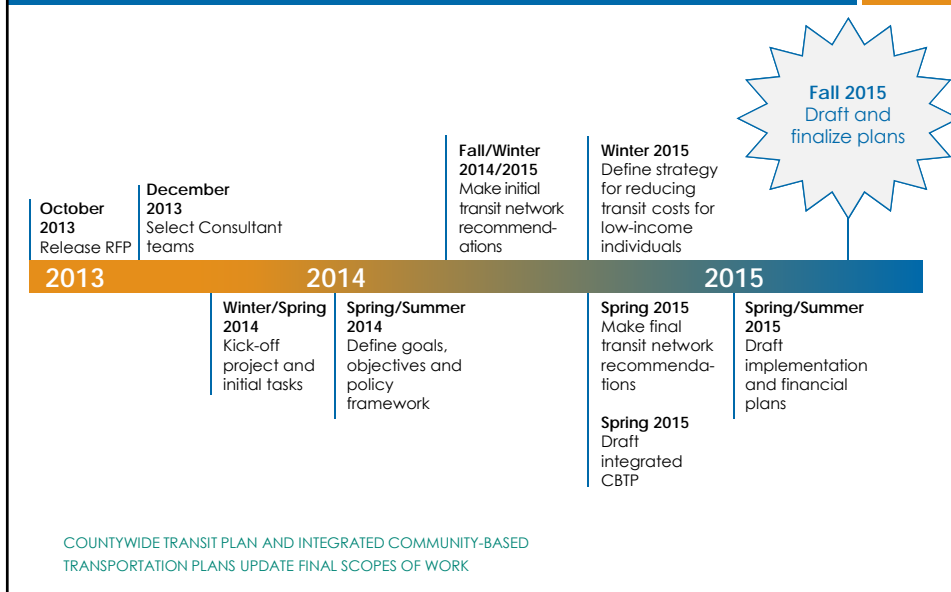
Fall 2015
Draft and finalize plans

October 2013
Release RFP

December 2013
Select Consultant teams

Fall/Winter 2014/2015
Make initial transit network recommendations

Winter 2015
Define strategy for reducing transit costs for low-income individuals

2013

2014

2015

Winter/Spring 2014
Kick-off project and initial tasks

Spring/Summer 2014
Define goals, objectives and policy framework

Spring 2015
Make final transit network recommendations

Spring 2015
Draft integrated CBTP

Spring/Summer 2015
Draft implementation and financial plans

COUNTYWIDE TRANSIT PLAN AND INTEGRATED COMMUNITY-BASED TRANSPORTATION PLANS UPDATE FINAL SCOPES OF WORK